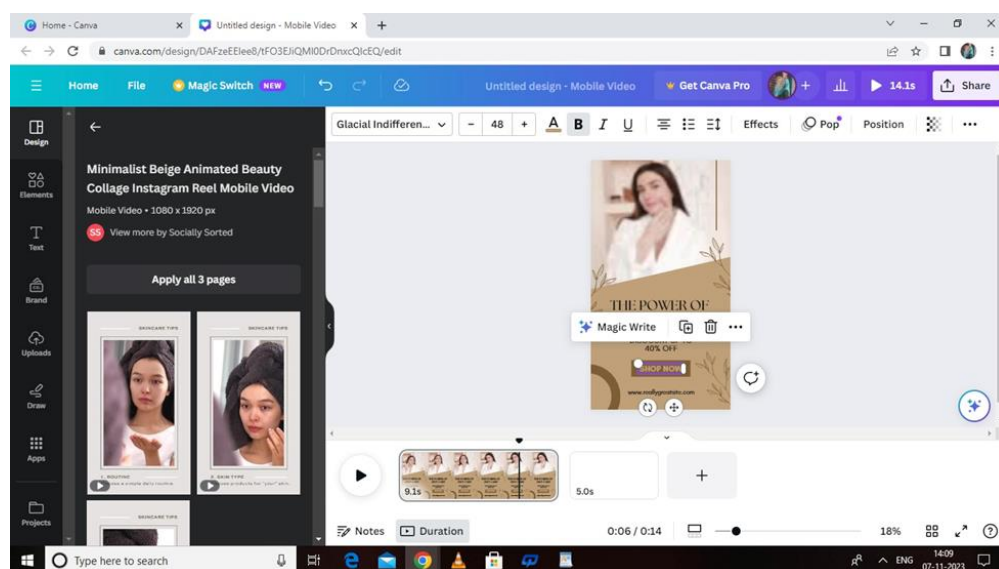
Home - Canva
Untitled design - Mobile Video
canva.com/design/DAFzeEEIee8/tFO3EJiQMI0DrDnxcQIcEQ/edit

Home File Magic Switch NEW Untitled design - Mobile Video Get Canva Pro 14.1s Share

Design
Elements
Text
Brand
Uploads
Draw
Apps
Projects

Minimalist Beige Animated Beauty Collage Instagram Reel Mobile Video
Mobile Video • 1080 x 1920 px
SS View more by Socially Sorted
Apply all 3 pages

SKINCARE TIPS
SKINCARE TIPS
1. ROUTINE
2. SKIN TYPE
SKINCARE TIPS

Glacial Indifferen... 48 B I U Effects Pop Position

THE POWER OF
Magic Write
40% OFF
SHOP NOW
www.reallygreatsite.com

9.1s
5.0s

Notes Duration 0:06 / 0:14 18%

Type here to search
ENG 14:09 07-11-2023